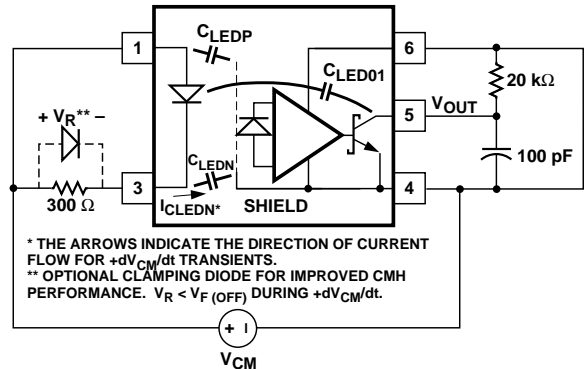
1

6

$C_{LEDP}$

$C_{LED01}$

$+ V_R{}^{**} -$

$20 \text{ k}\Omega$

5

$V_{OUT}$

$C_{LEDN}$

100 pF

$300\ \Omega$

3

$I_{CLEDN^*}$

SHIELD

4

* THE ARROWS INDICATE THE DIRECTION OF CURRENT FLOW FOR $+dV_{CM}/dt$ TRANSIENTS.

** OPTIONAL CLAMPING DIODE FOR IMPROVED CMH PERFORMANCE. $V_R < V_{F\,(OFF)}$ DURING $+dV_{CM}/dt$.

+ –

$V_{CM}$